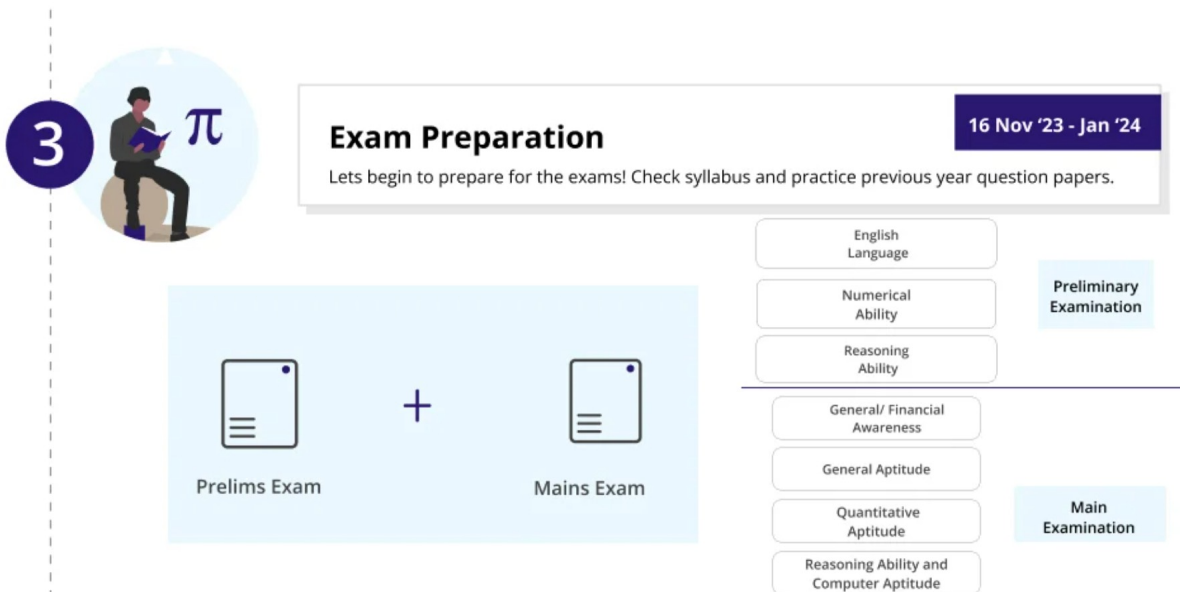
3

$\pi$

Exam Preparation

16 Nov '23 - Jan '24

Lets begin to prepare for the exams! Check syllabus and practice previous year question papers.

Prelims Exam

+

Mains Exam

English Language

Numerical Ability

Reasoning Ability

Preliminary Examination

General/ Financial Awareness

General Aptitude

Quantitative Aptitude

Reasoning Ability and Computer Aptitude

Main Examination